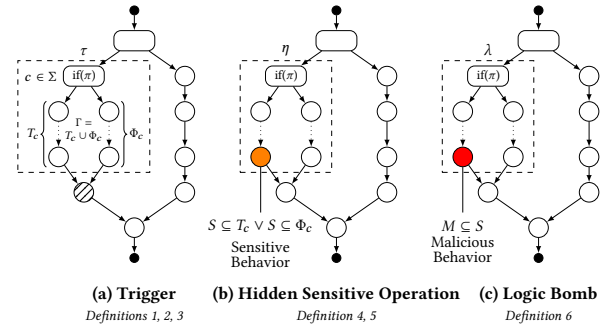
$\tau$

$c \in \Sigma$

if($\pi$)

$T_c$

$\Gamma = T_c \cup \Phi_c$

$\Phi_c$

$\eta$

if($\pi$)

$S \subseteq T_c \vee S \subseteq \Phi_c$

Sensitive Behavior

$\lambda$

if($\pi$)

$M \subseteq S$

Malicious Behavior

(a) Trigger
Definitions 1, 2, 3

(b) Hidden Sensitive Operation
Definition 4, 5

(c) Logic Bomb
Definition 6